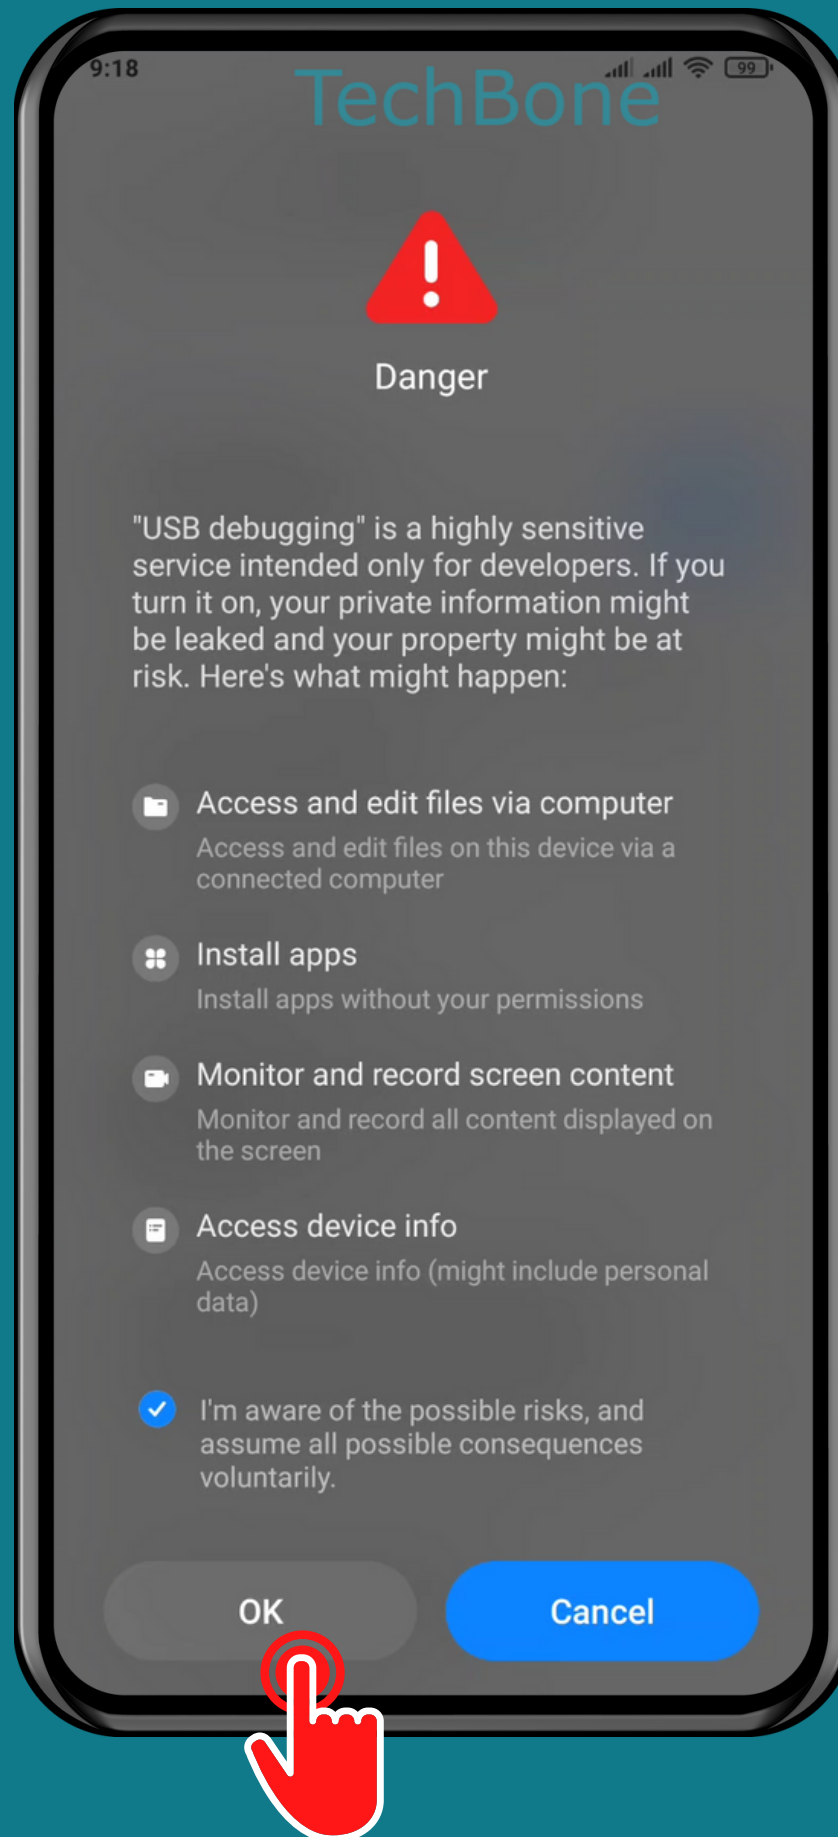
9:18

TechBone

99

Danger

"USB debugging" is a highly sensitive service intended only for developers. If you turn it on, your private information might be leaked and your property might be at risk. Here's what might happen:

Access and edit files via computer
Access and edit files on this device via a connected computer

Install apps
Install apps without your permissions

Monitor and record screen content
Monitor and record all content displayed on the screen

Access device info
Access device info (might include personal data)

I'm aware of the possible risks, and assume all possible consequences voluntarily.

OK

Cancel